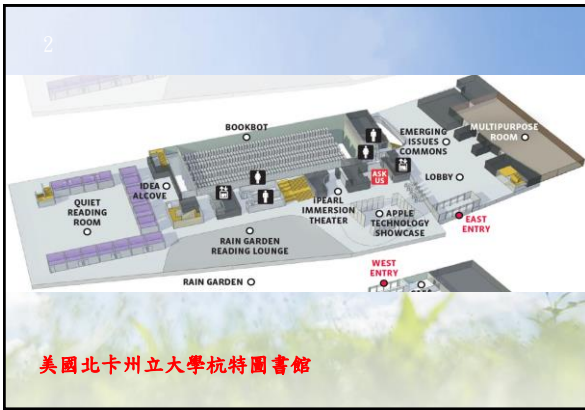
2

BOOKBOT

EMERGING ISSUES COMMONS

MULTIPURPOSE ROOM

QUIET READING ROOM

IDEA ALCOVE

IPEARL IMMERSION THEATER

ASK US

LOBBY

APPLE TECHNOLOGY SHOWCASE

EAST ENTRY

RAIN GARDEN READING LOUNGE

RAIN GARDEN

WEST ENTRY

美國北卡州立大學杭特圖書館